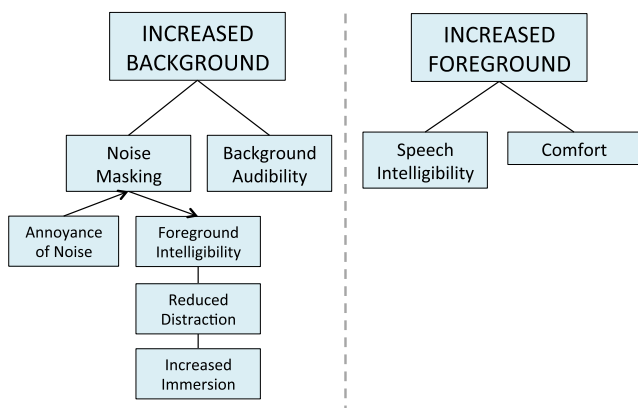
INCREASED BACKGROUND

Noise Masking

Background Audibility

Annoyance of Noise

Foreground Intelligibility

Reduced Distraction

Increased Immersion

INCREASED FOREGROUND

Speech Intelligibility

Comfort